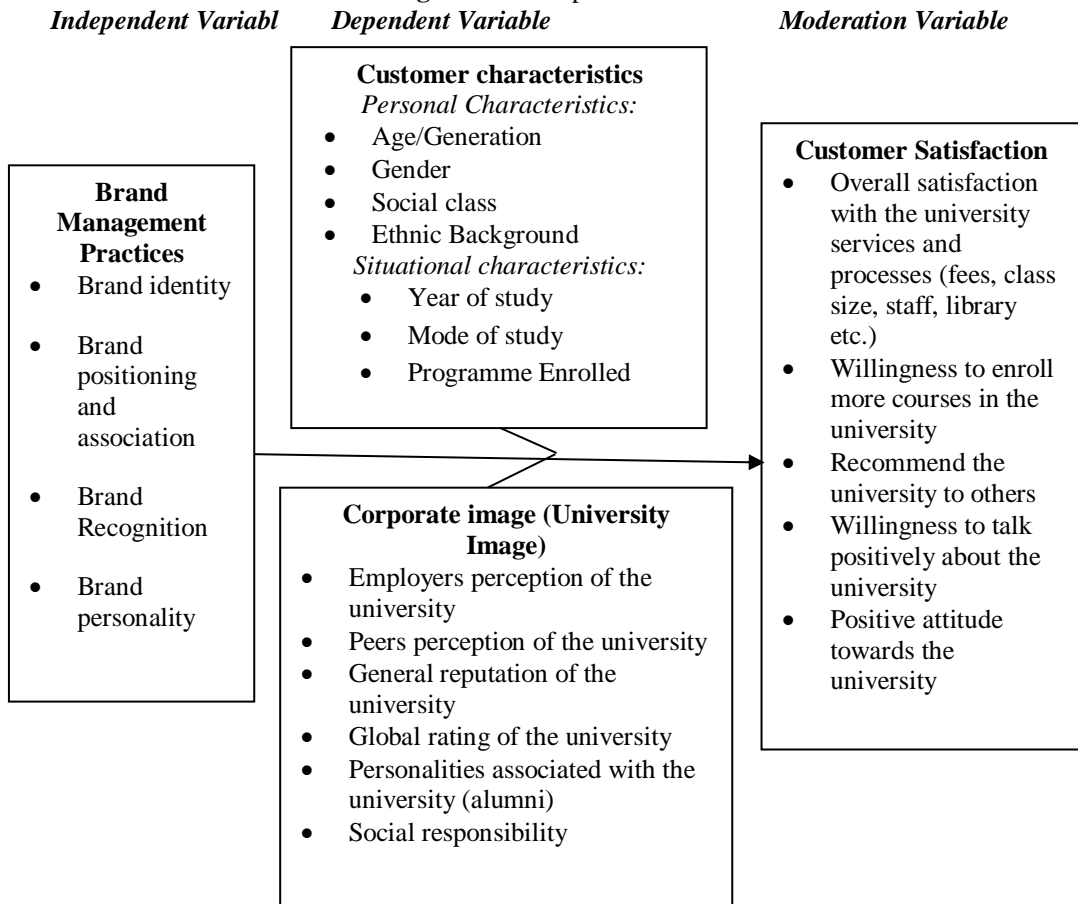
*Independent Variabl*

*Dependent Variable*

*Moderation Variable*

**Customer characteristics**
*Personal Characteristics:*
- Age/Generation
- Gender
- Social class
- Ethnic Background

*Situational characteristics:*
- Year of study
- Mode of study
- Programme Enrolled

**Brand Management Practices**
- Brand identity
- Brand positioning and association
- Brand Recognition
- Brand personality

**Customer Satisfaction**
- Overall satisfaction with the university services and processes (fees, class size, staff, library etc.)
- Willingness to enroll more courses in the university
- Recommend the university to others
- Willingness to talk positively about the university
- Positive attitude towards the university

**Corporate image (University Image)**
- Employers perception of the university
- Peers perception of the university
- General reputation of the university
- Global rating of the university
- Personalities associated with the university (alumni)
- Social responsibility